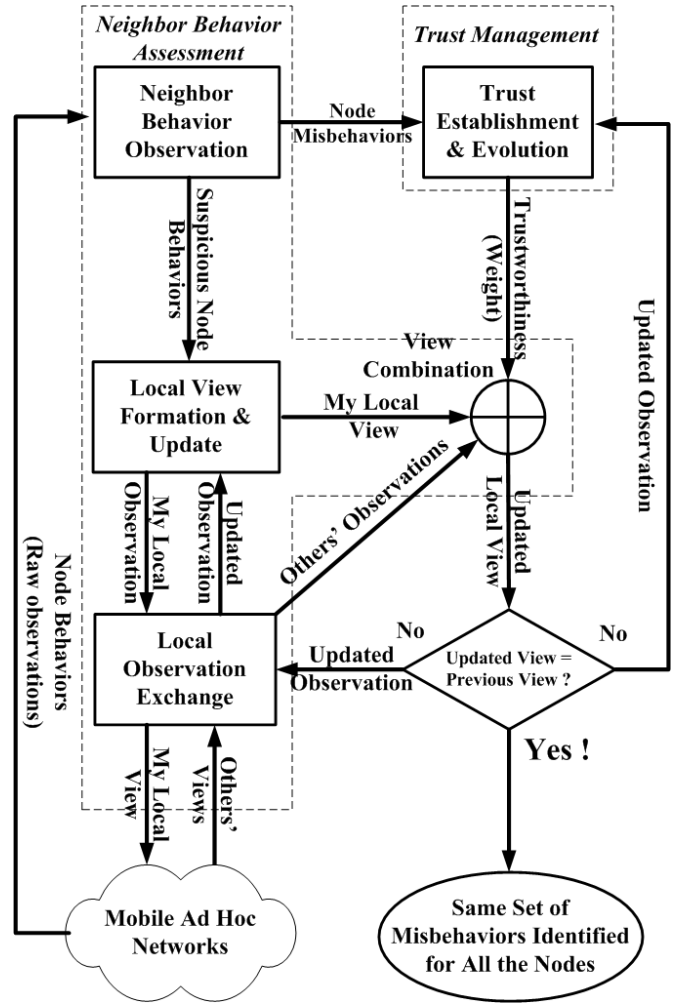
Neighbor Behavior Assessment

Trust Management

Neighbor Behavior Observation

Node Misbehaviors

Trust Establishment & Evolution

Suspicious Node Behaviors

Trustworthiness (Weight)

Updated Observation

View Combination

Local View Formation & Update

My Local View

My Local Observation

Updated Observation

Others' Observations

Updated Local View

Node Behaviors (Raw observations)

No

No

Local Observation Exchange

Updated Observation

Updated View = Previous View ?

Yes !

My Local View

Others' Views

Mobile Ad Hoc Networks

Same Set of Misbehaviors Identified for All the Nodes